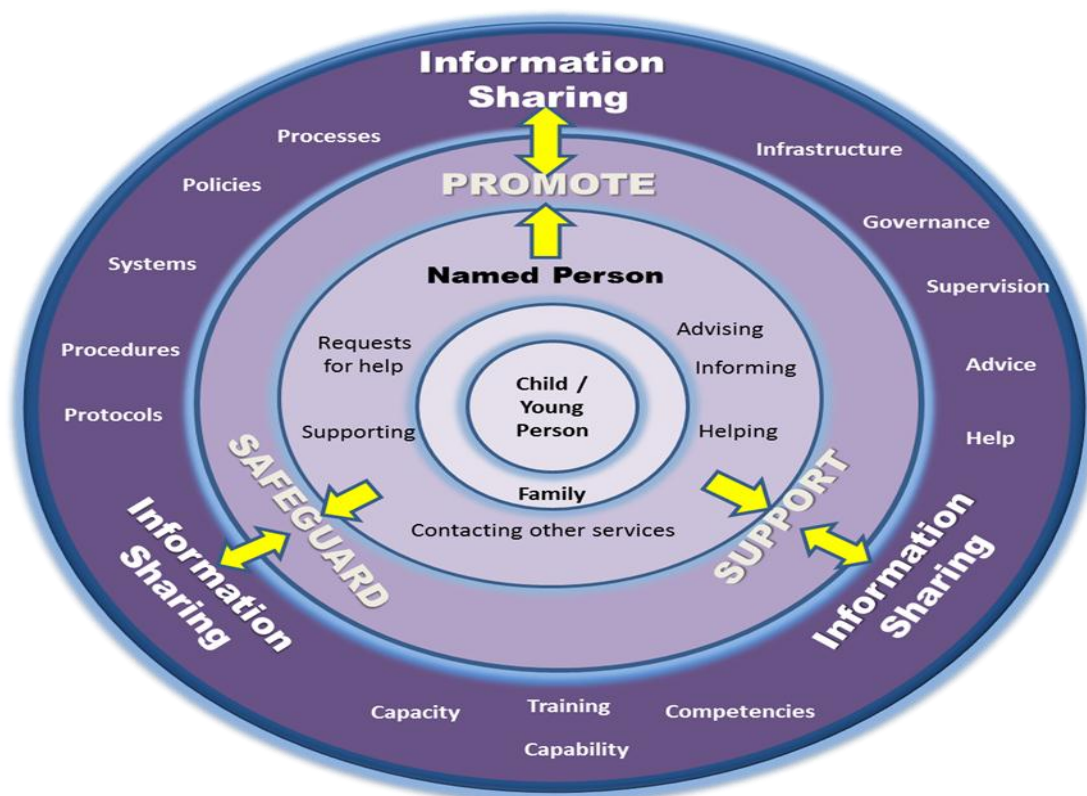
Information Sharing

Processes

Infrastructure

Policies

PROMOTE

Governance

Systems

Named Person

Supervision

Procedures

Requests for help

Advising

Informing

Advice

Protocols

Child / Young Person

Supporting

Helping

Help

SAFEGUARD

SUPPORT

Family

Contacting other services

Information Sharing

Information Sharing

Capacity

Training

Competencies

Capability